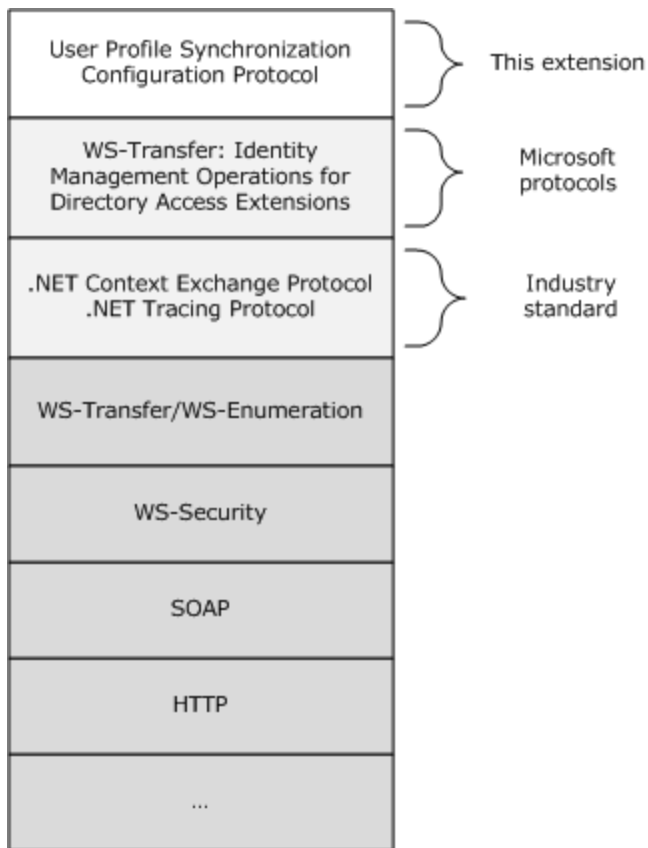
User Profile Synchronization Configuration Protocol

This extension

WS-Transfer: Identity Management Operations for Directory Access Extensions

Microsoft protocols

.NET Context Exchange Protocol
.NET Tracing Protocol

Industry standard

WS-Transfer/WS-Enumeration

WS-Security

SOAP

HTTP

...